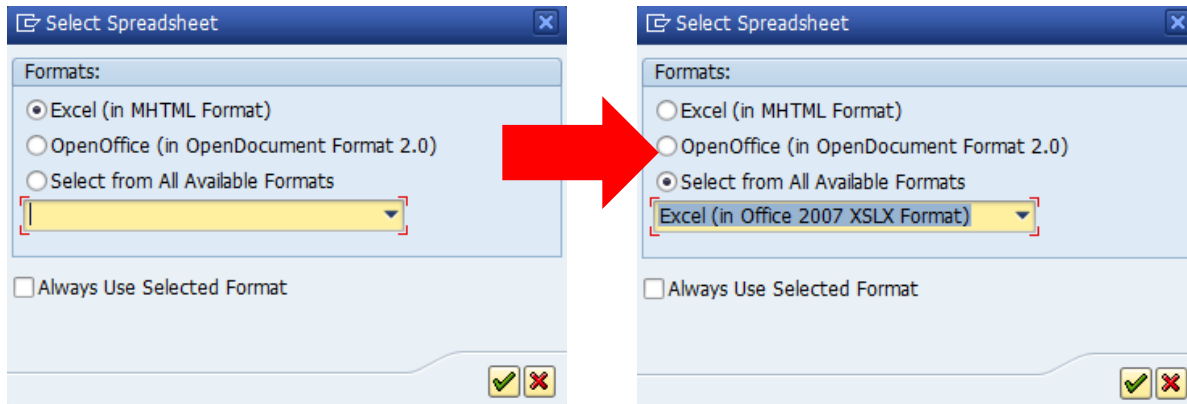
Select Spreadsheet

Formats:

Excel (in MHTML Format)

OpenOffice (in OpenDocument Format 2.0)

Select from All Available Formats

Always Use Selected Format

Select Spreadsheet

Formats:

Excel (in MHTML Format)

OpenOffice (in OpenDocument Format 2.0)

Select from All Available Formats

Excel (in Office 2007 XSLX Format)

Always Use Selected Format